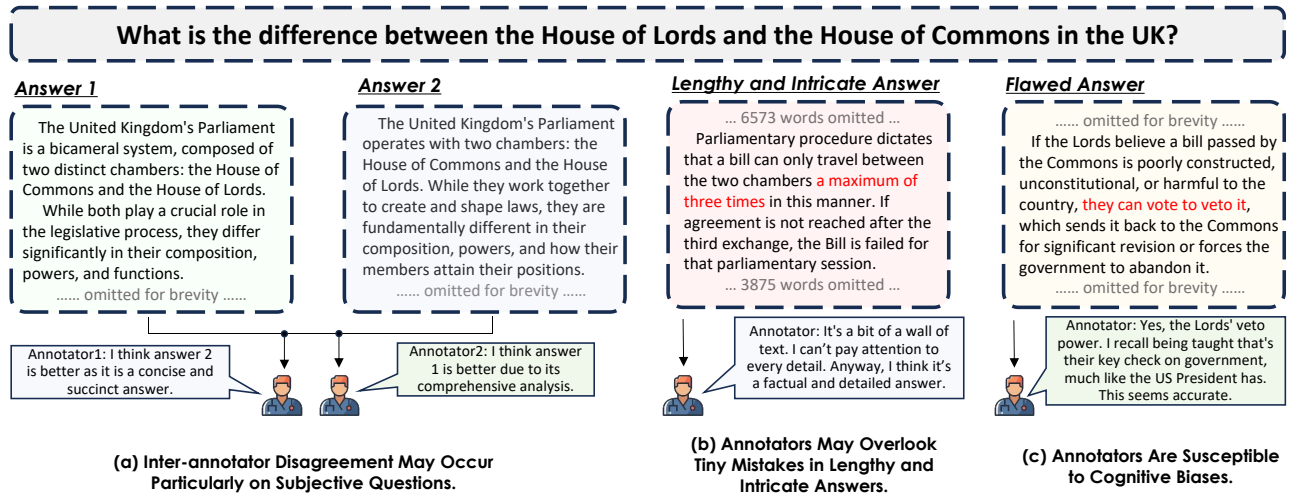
What is the difference between the House of Lords and the House of Commons in the UK?

Answer 1

The United Kingdom's Parliament is a bicameral system, composed of two distinct chambers: the House of Commons and the House of Lords.

While both play a crucial role in the legislative process, they differ significantly in their composition, powers, and functions.

...... omitted for brevity ......

Answer 2

The United Kingdom's Parliament operates with two chambers: the House of Commons and the House of Lords. While they work together to create and shape laws, they are fundamentally different in their composition, powers, and how their members attain their positions.

...... omitted for brevity ......

Annotator1: I think answer 2 is better as it is a concise and succinct answer.

Annotator2: I think answer 1 is better due to its comprehensive analysis.

(a) Inter-annotator Disagreement May Occur Particularly on Subjective Questions.

Lengthy and Intricate Answer

... 6573 words omitted ...

Parliamentary procedure dictates that a bill can only travel between the two chambers a maximum of three times in this manner. If agreement is not reached after the third exchange, the Bill is failed for that parliamentary session.

... 3875 words omitted ...

Annotator: It's a bit of a wall of text. I can't pay attention to every detail. Anyway, I think it's a factual and detailed answer.

(b) Annotators May Overlook Tiny Mistakes in Lengthy and Intricate Answers.

Flawed Answer

...... omitted for brevity ......

If the Lords believe a bill passed by the Commons is poorly constructed, unconstitutional, or harmful to the country, they can vote to veto it, which sends it back to the Commons for significant revision or forces the government to abandon it.

...... omitted for brevity ......

Annotator: Yes, the Lords' veto power. I recall being taught that's their key check on government, much like the US President has. This seems accurate.

(c) Annotators Are Susceptible to Cognitive Biases.